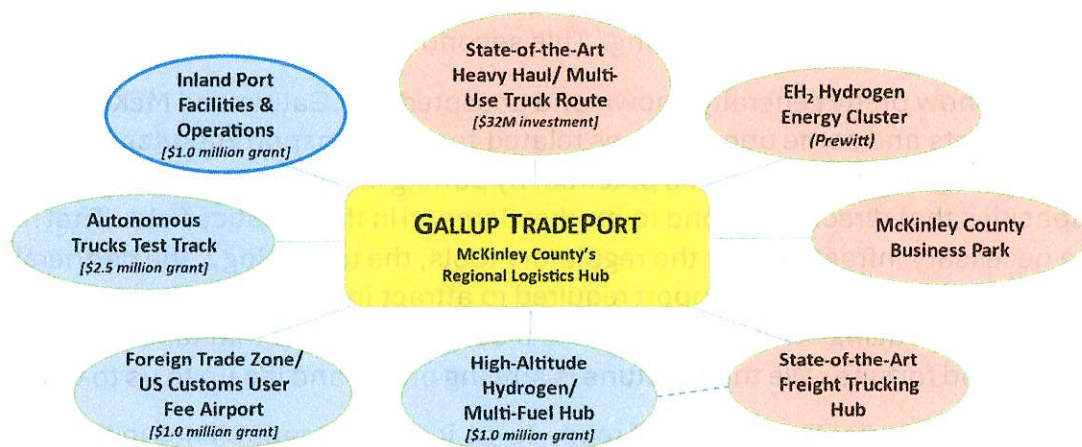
Inland Port Facilities & Operations
[$1.0 million grant]

State-of-the-Art Heavy Haul/ Multi-Use Truck Route
[$32M investment]

$EH_2$ Hydrogen Energy Cluster
(Prewitt)

Autonomous Trucks Test Track
[$2.5 million grant]

GALLUP TRADEPORT
McKinley County's Regional Logistics Hub

McKinley County Business Park

Foreign Trade Zone/ US Customs User Fee Airport
[$1.0 million grant]

High-Altitude Hydrogen/ Multi-Fuel Hub
[$1.0 million grant]

State-of-the-Art Freight Trucking Hub